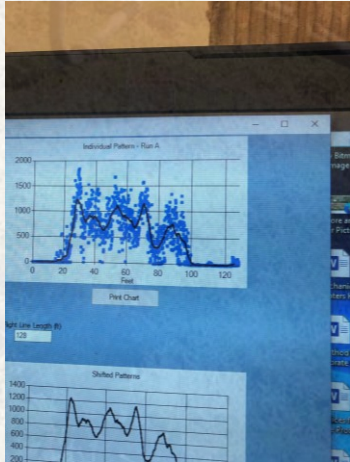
Individual Pattern - Run A

2000
1500
1000
500
0
0
20
40
60
80
100
120
Feet

Print Chart

ight Line Length (ft)
128

Shifted Patterns

1400
1200
1000
800
600
400
200

Bitm
mage

ure an
r Pictu

Chanic
sters W

rincip
ures

Ar
Ana